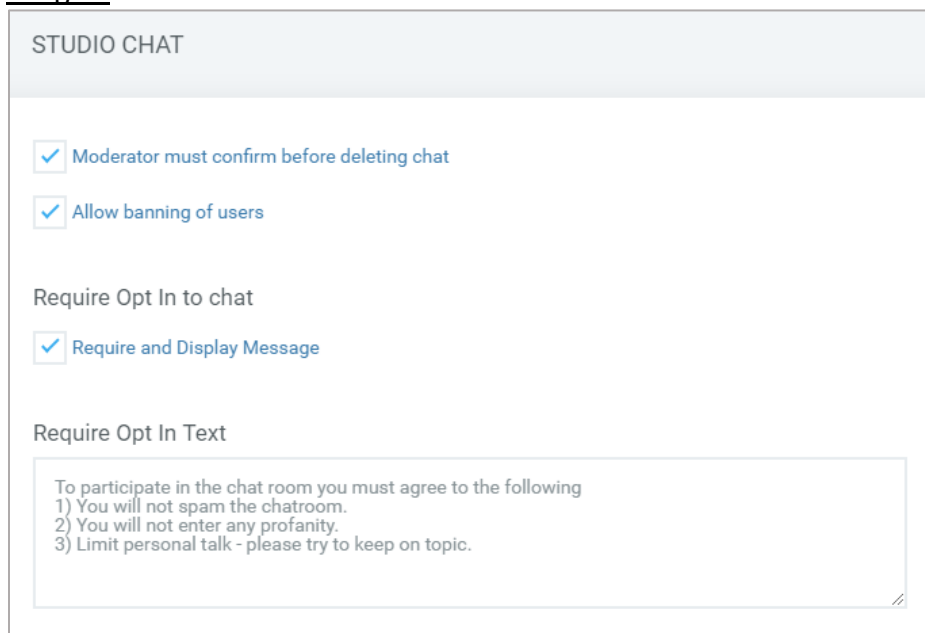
STUDIO CHAT

Moderator must confirm before deleting chat

Allow banning of users

Require Opt In to chat

Require and Display Message

Require Opt In Text

To participate in the chat room you must agree to the following
1) You will not spam the chatroom.
2) You will not enter any profanity.
3) Limit personal talk - please try to keep on topic.